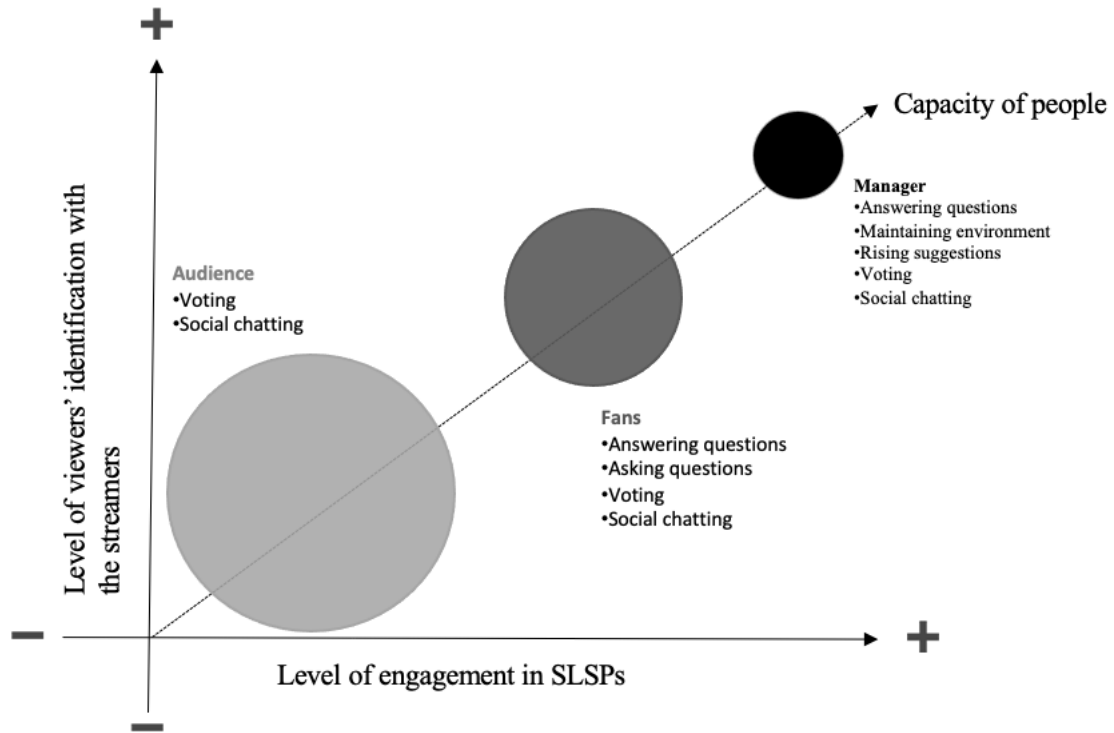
+

Capacity of people

Level of viewers' identification with the streamers

Manager
•Answering questions
•Maintaining environment
•Rising suggestions
•Voting
•Social chatting

Audience
•Voting
•Social chatting

Fans
•Answering questions
•Asking questions
•Voting
•Social chatting

−

+

Level of engagement in SLSPs

−